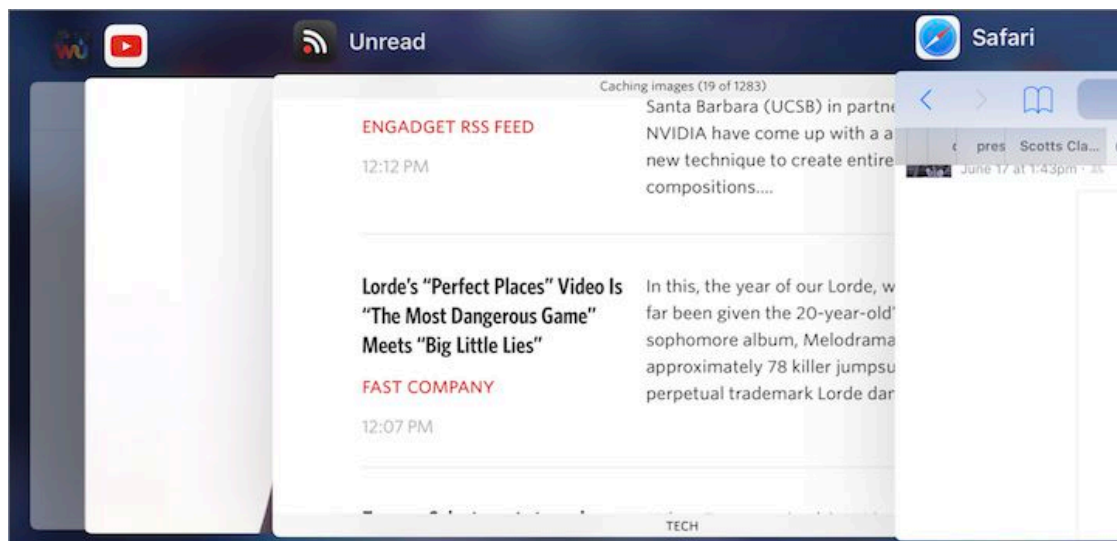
Unread

Safari

Caching images (19 of 1283)

ENGADGET RSS FEED

12:12 PM

Santa Barbara (UCSB) in partne NVIDIA have come up with a a new technique to create entire compositions....

Lorde's "Perfect Places" Video Is "The Most Dangerous Game" Meets "Big Little Lies"

FAST COMPANY

12:07 PM

In this, the year of our Lorde, w far been given the 20-year-old' sophomore album, Melodrama approximately 78 killer jumpsu perpetual trademark Lorde dar

pres Scotts Cla...

June 17 at 1:43pm

TECH